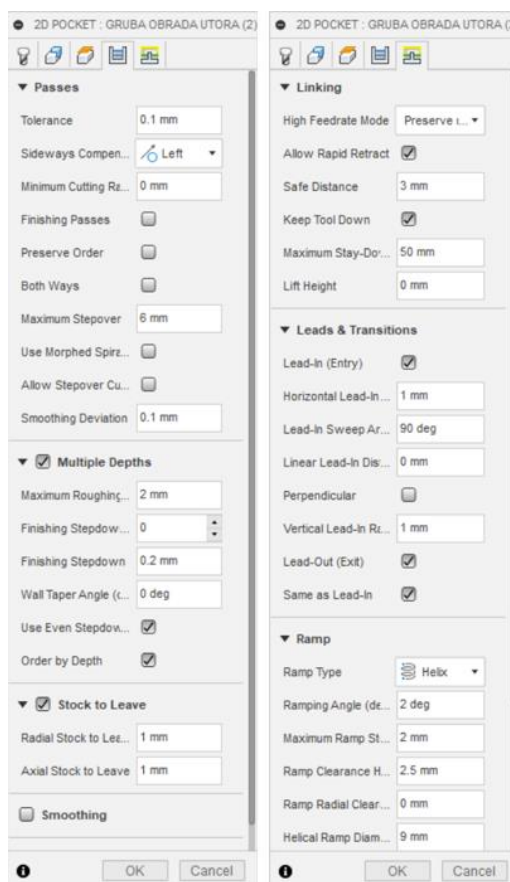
2D POCKET : GRUBA OBRADA UTORA (2)

Passes

Tolerance 0.1 mm

Sideways Compen... Left

Minimum Cutting Ra... 0 mm

Finishing Passes

Preserve Order

Both Ways

Maximum Stepover 6 mm

Use Morphed Spira...

Allow Stepover Cu...

Smoothing Deviation 0.1 mm

Multiple Depths

Maximum Roughinc... 2 mm

Finishing Stepdow... 0

Finishing Stepdown 0.2 mm

Wall Taper Angle (c... 0 deg

Use Even Stepdow...

Order by Depth

Stock to Leave

Radial Stock to Lea... 1 mm

Axial Stock to Leave 1 mm

Smoothing

OK Cancel

2D POCKET : GRUBA OBRADA UTORA (

Linking

High Feedrate Mode Preserve r...

Allow Rapid Retract

Safe Distance 3 mm

Keep Tool Down

Maximum Stay-Do... 50 mm

Lift Height 0 mm

Leads & Transitions

Lead-In (Entry)

Horizontal Lead-In... 1 mm

Lead-In Sweep Ar... 90 deg

Linear Lead-In Dis... 0 mm

Perpendicular

Vertical Lead-In Ra... 1 mm

Lead-Out (Exit)

Same as Lead-In

Ramp

Ramp Type Helix

Ramping Angle (de... 2 deg

Maximum Ramp St... 2 mm

Ramp Clearance H... 2.5 mm

Ramp Radial Clear... 0 mm

Helical Ramp Diam... 9 mm

OK Cancel